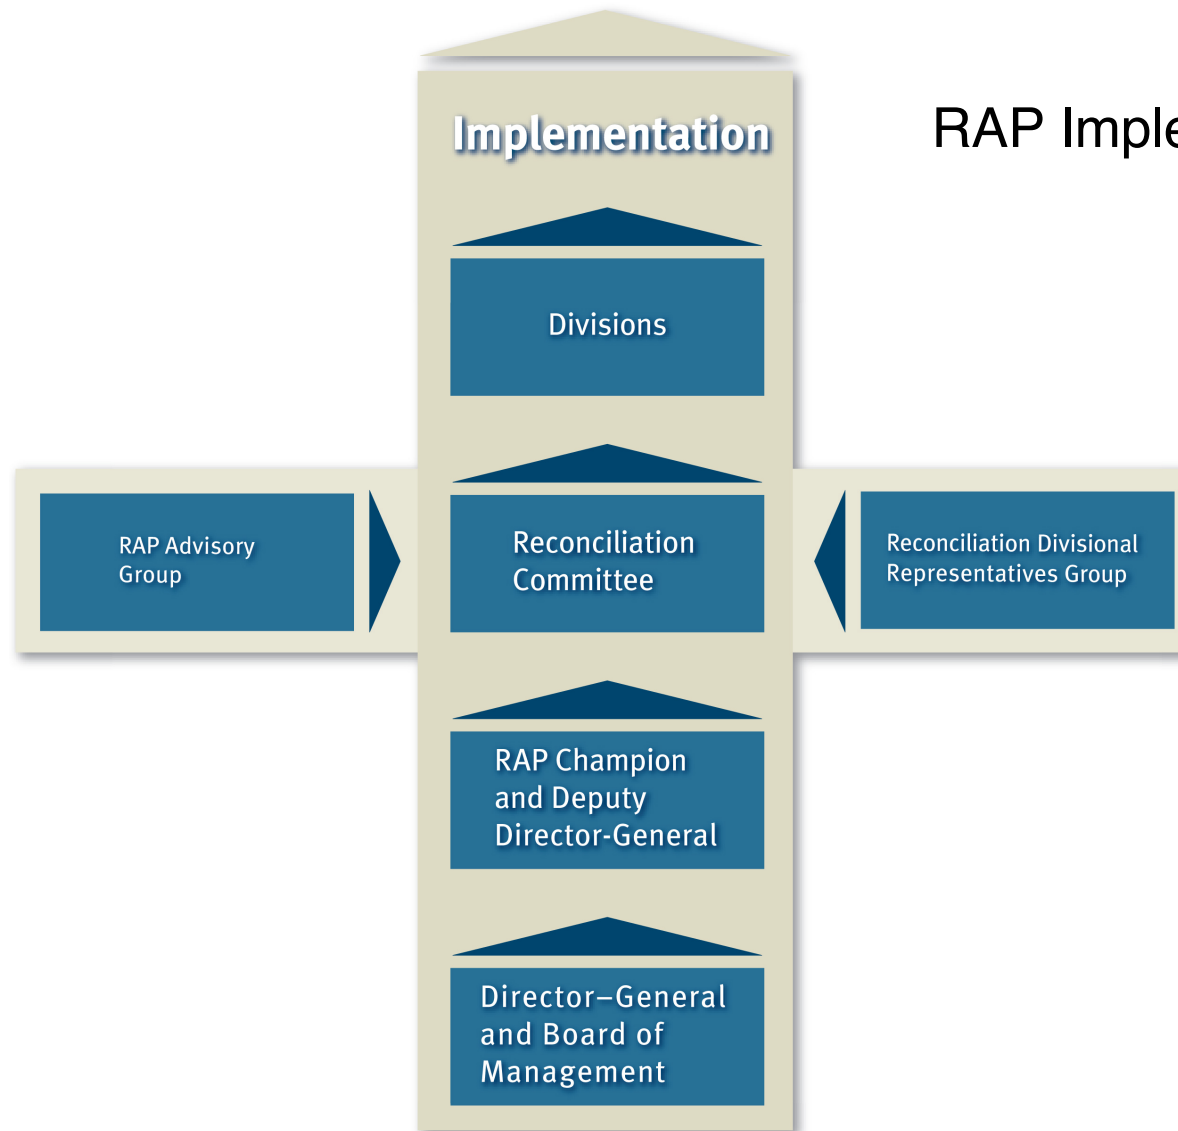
RAP Imple

Implementation

Divisions

RAP Advisory Group

Reconciliation Committee

Reconciliation Divisional Representatives Group

RAP Champion and Deputy Director-General

Director–General and Board of Management